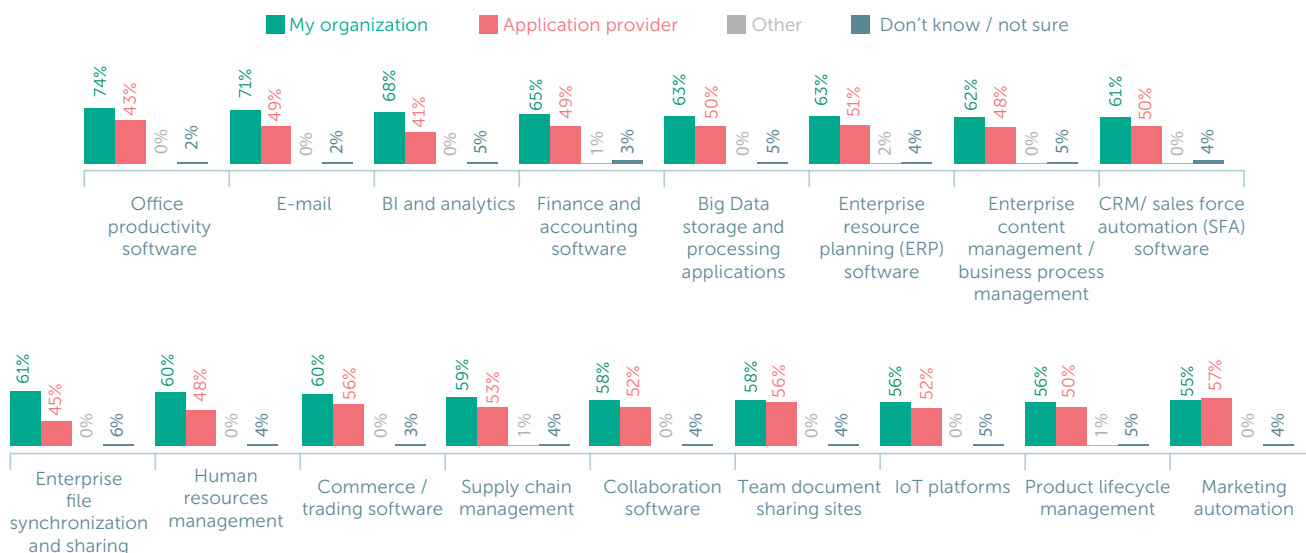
My organization Application provider Other Don't know / not sure

74% 43% 0% 2%
Office productivity software

71% 49% 0% 2%
E-mail

68% 41% 0% 5%
BI and analytics

65% 49% 1% 3%
Finance and accounting software

63% 50% 0% 5%
Big Data storage and processing applications

63% 51% 2% 4%
Enterprise resource planning (ERP) software

62% 48% 0% 5%
Enterprise content management / business process management

61% 50% 0% 4%
CRM/ sales force automation (SFA) software

61% 45% 0% 6%
Enterprise file synchronization and sharing

60% 48% 0% 4%
Human resources management

60% 56% 0% 3%
Commerce / trading software

59% 53% 1% 4%
Supply chain management

58% 52% 0% 4%
Collaboration software

58% 56% 0% 4%
Team document sharing sites

56% 52% 0% 5%
IoT platforms

56% 50% 1% 5%
Product lifecycle management

55% 57% 0% 4%
Marketing automation